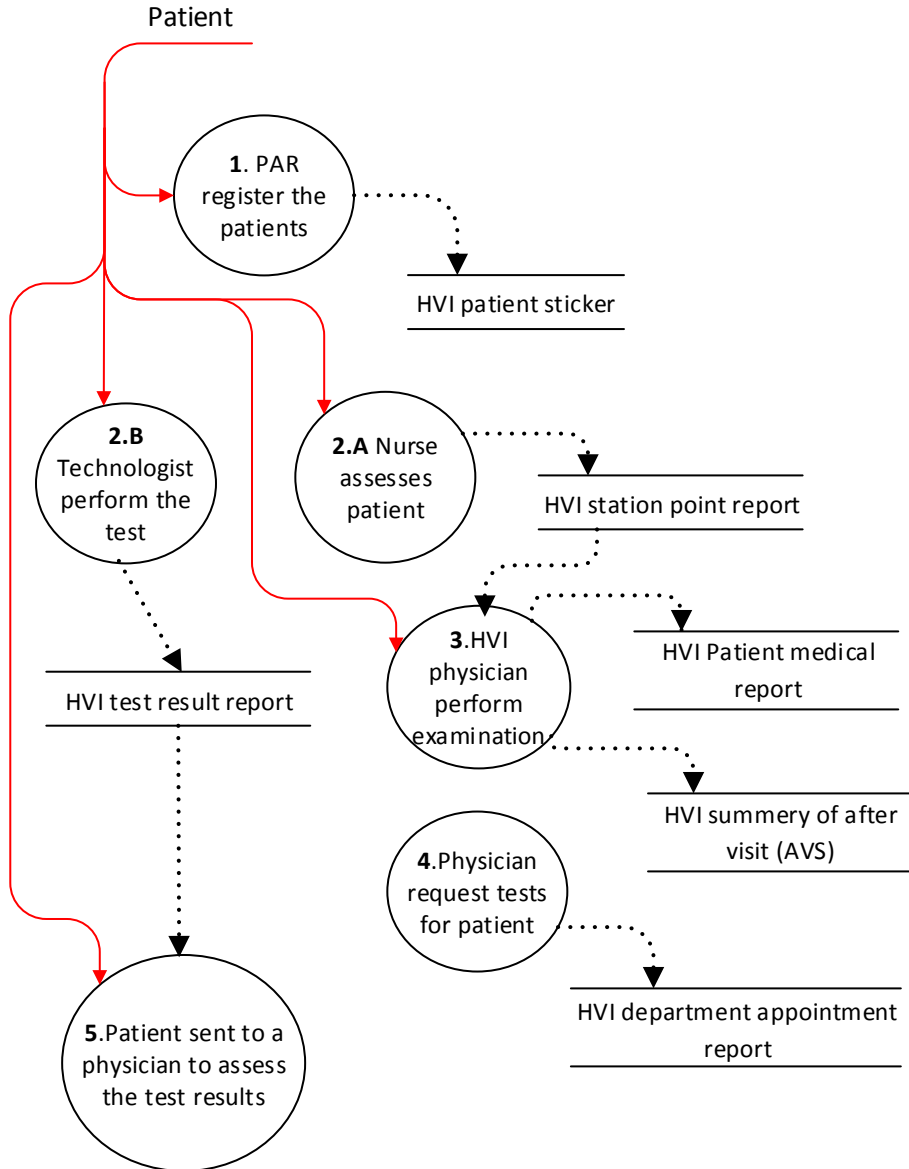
Patient

**1**. PAR register the patients

HVI patient sticker

**2.B** Technologist perform the test

**2.A** Nurse assesses patient

HVI station point report

**3**.HVI physician perform examination

HVI Patient medical report

HVI test result report

HVI summery of after visit (AVS)

**4**.Physician request tests for patient

HVI department appointment report

**5**.Patient sent to a physician to assess the test results